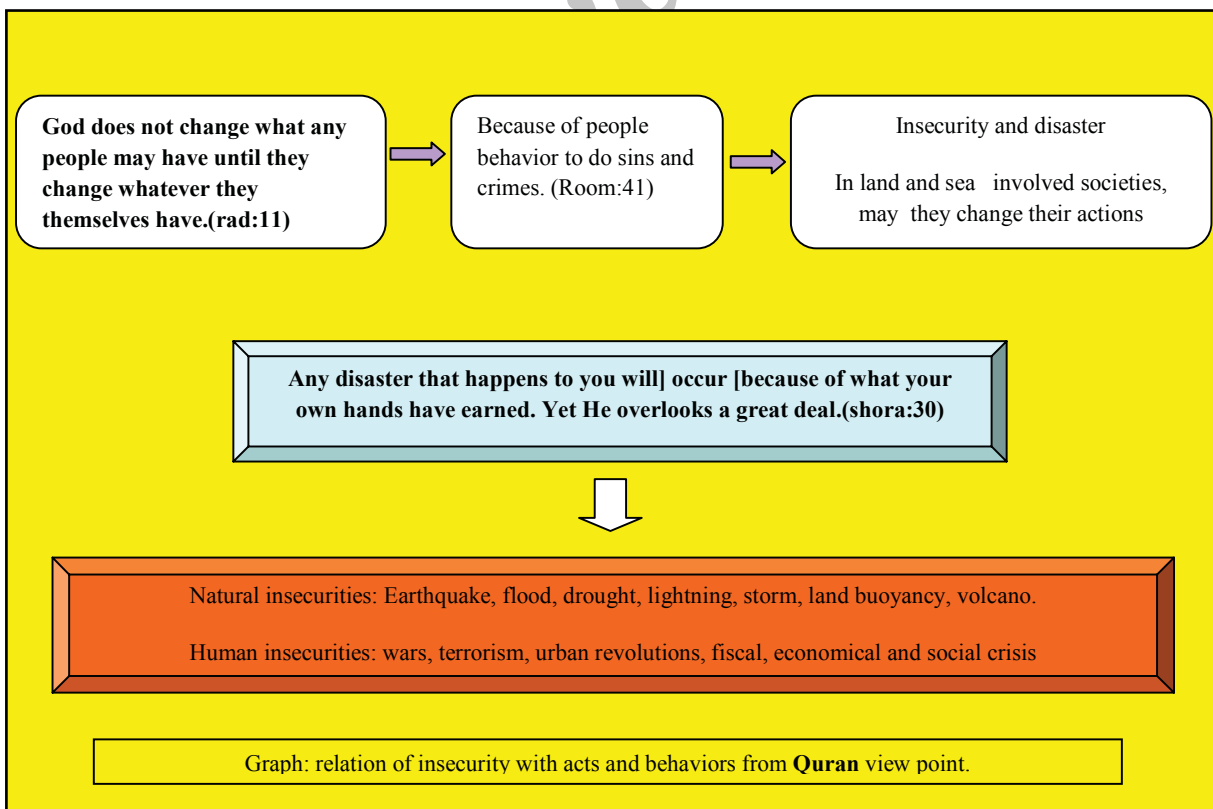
God does not change what any people may have until they change whatever they themselves have.(rad:11)

Because of people behavior to do sins and crimes. (Room:41)

Insecurity and disaster

In land and sea involved societies, may they change their actions

Any disaster that happens to you will] occur [because of what your own hands have earned. Yet He overlooks a great deal.(shora:30)

Natural insecurities: Earthquake, flood, drought, lightning, storm, land buoyancy, volcano.

Human insecurities: wars, terrorism, urban revolutions, fiscal, economical and social crisis

Graph: relation of insecurity with acts and behaviors from Quran view point.